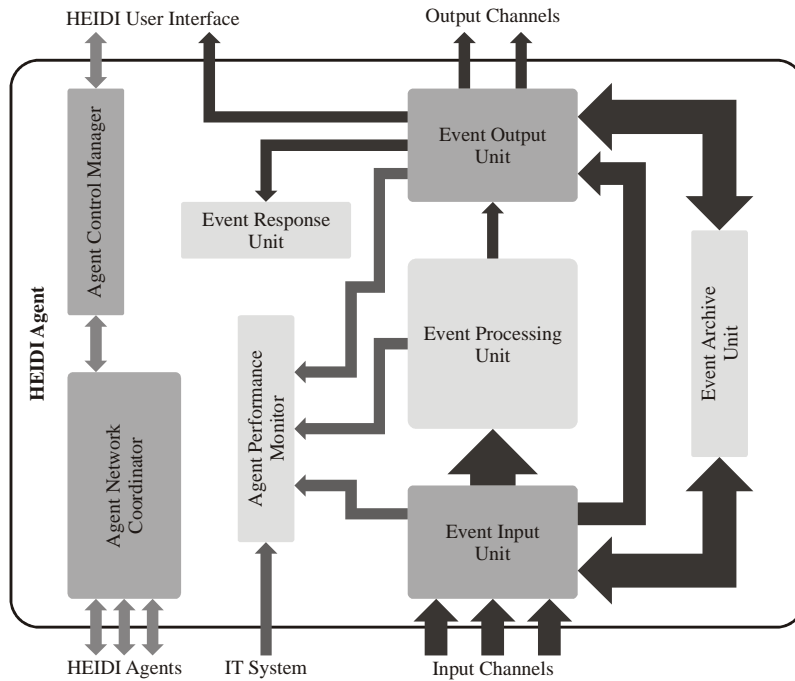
HEIDI User Interface

Output Channels

Agent Control Manager

Event Output Unit

Event Response Unit

HEIDI Agent

Agent Performance Monitor

Event Processing Unit

Event Archive Unit

Agent Network Coordinator

Event Input Unit

HEIDI Agents

IT System

Input Channels